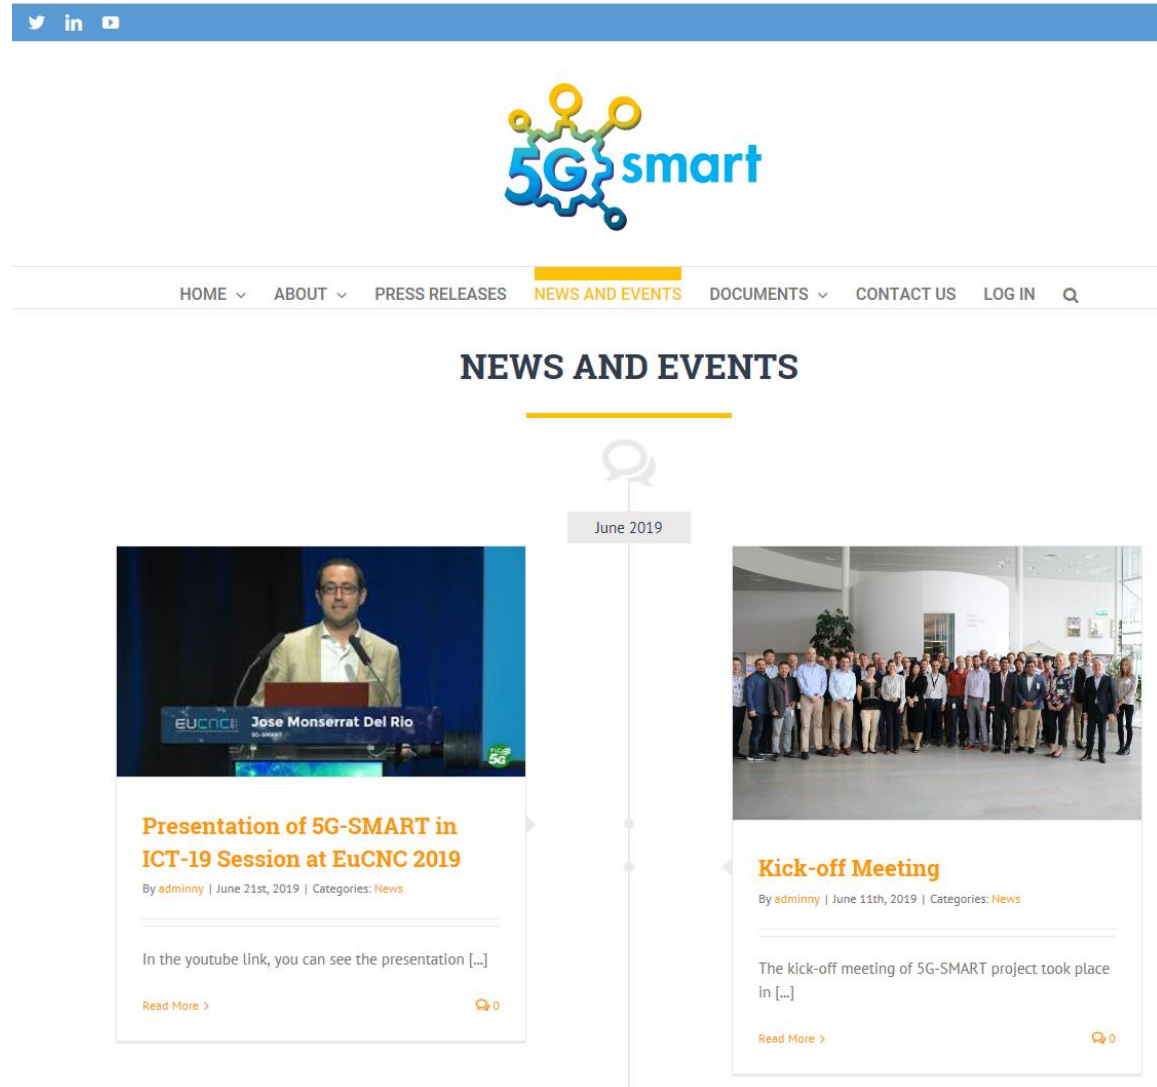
in

5G smart

HOME ABOUT PRESS RELEASES NEWS AND EVENTS DOCUMENTS CONTACT US LOG IN

NEWS AND EVENTS

June 2019

EUCNC Jose Monserrat Del Rio 5G-SMART

5G

Presentation of 5G-SMART in ICT-19 Session at EuCNC 2019

By adminny | June 21st, 2019 | Categories: News

In the youtube link, you can see the presentation [...]

Read More >

0

Kick-off Meeting

By adminny | June 11th, 2019 | Categories: News

The kick-off meeting of 5G-SMART project took place in [...]

Read More >

0